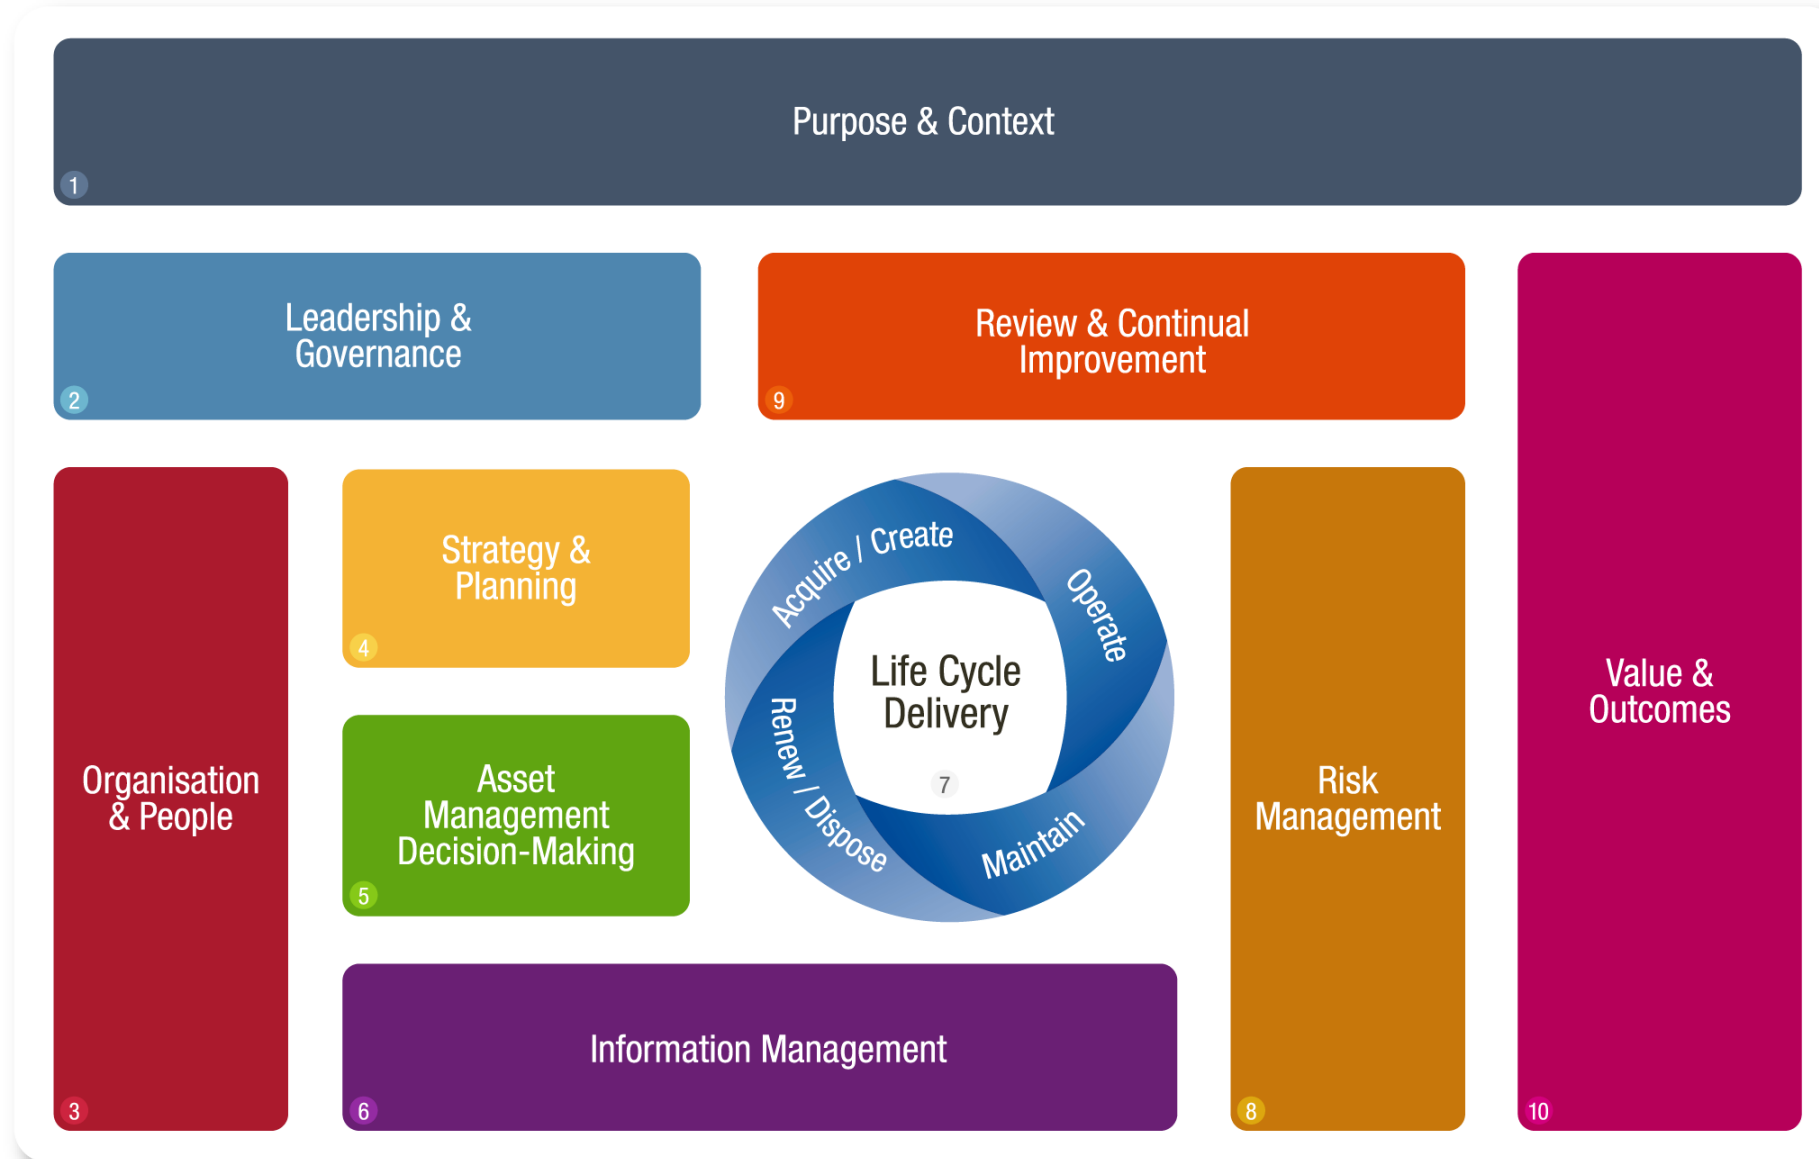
Purpose & Context
1

Leadership & Governance
2

Review & Continual Improvement
9

Value & Outcomes
10

Organisation & People
3

Strategy & Planning
4

Asset Management Decision-Making
5

Acquire / Create
Operate
Maintain
Renew / Dispose
Life Cycle Delivery
7

Risk Management
8

Information Management
6